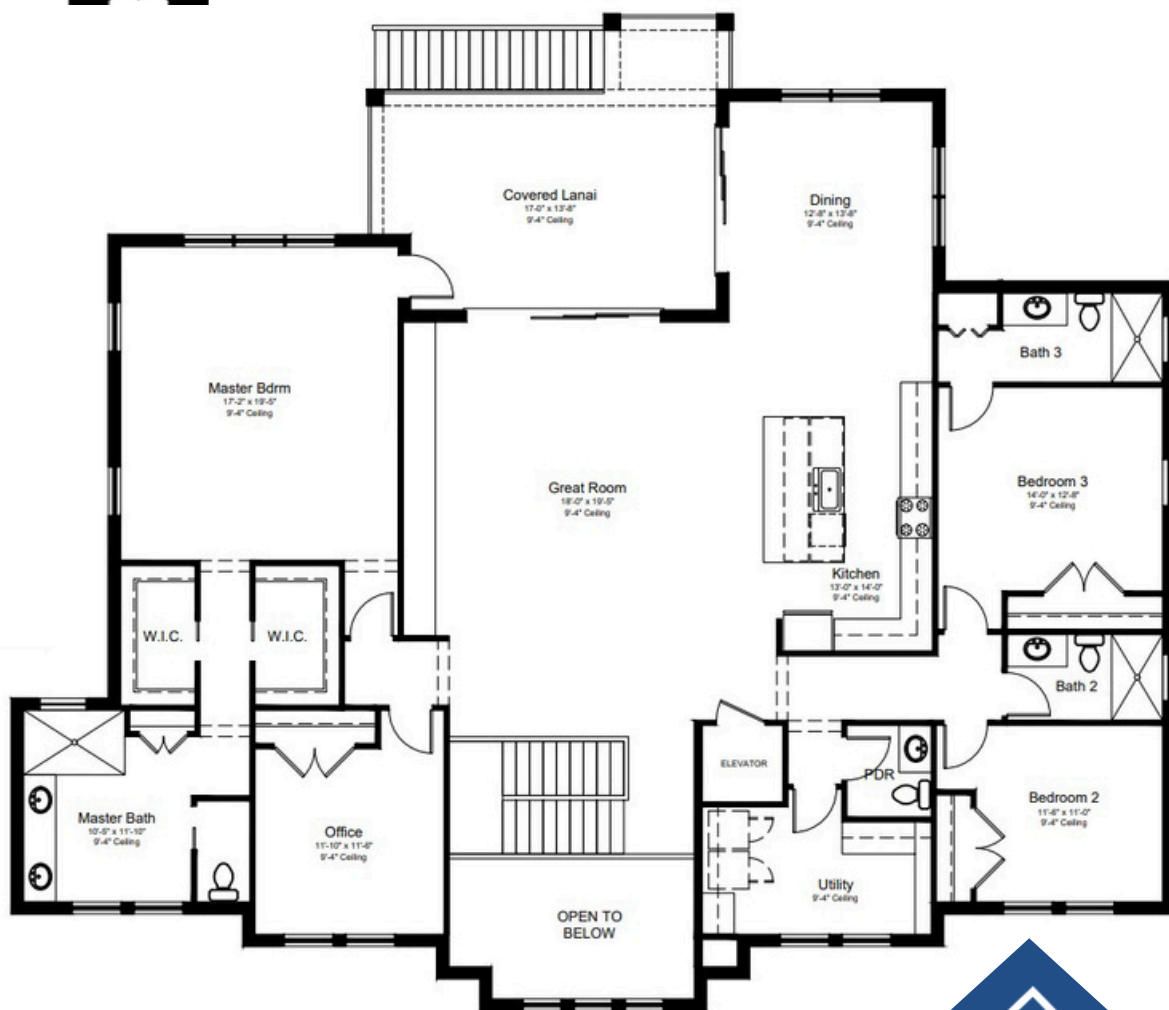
Covered Lanai
17'-0" x 13'-8"
9'-4" Ceiling

Dining
12'-8" x 13'-8"
9'-4" Ceiling

Bath 3

Master Bdrm
17'-2" x 19'-5"
9'-4" Ceiling

Great Room
18'-0" x 19'-5"
9'-4" Ceiling

Bedroom 3
14'-0" x 12'-8"
9'-4" Ceiling

Kitchen
13'-0" x 14'-0"
9'-4" Ceiling

W.I.C.

W.I.C.

Bath 2

ELEVATOR

PDR

Bedroom 2
11'-6" x 11'-0"
9'-4" Ceiling

Master Bath
10'-5" x 11'-10"
9'-4" Ceiling

Office
11'-10" x 11'-6"
9'-4" Ceiling

Utility
9'-4" Ceiling

OPEN TO BELOW